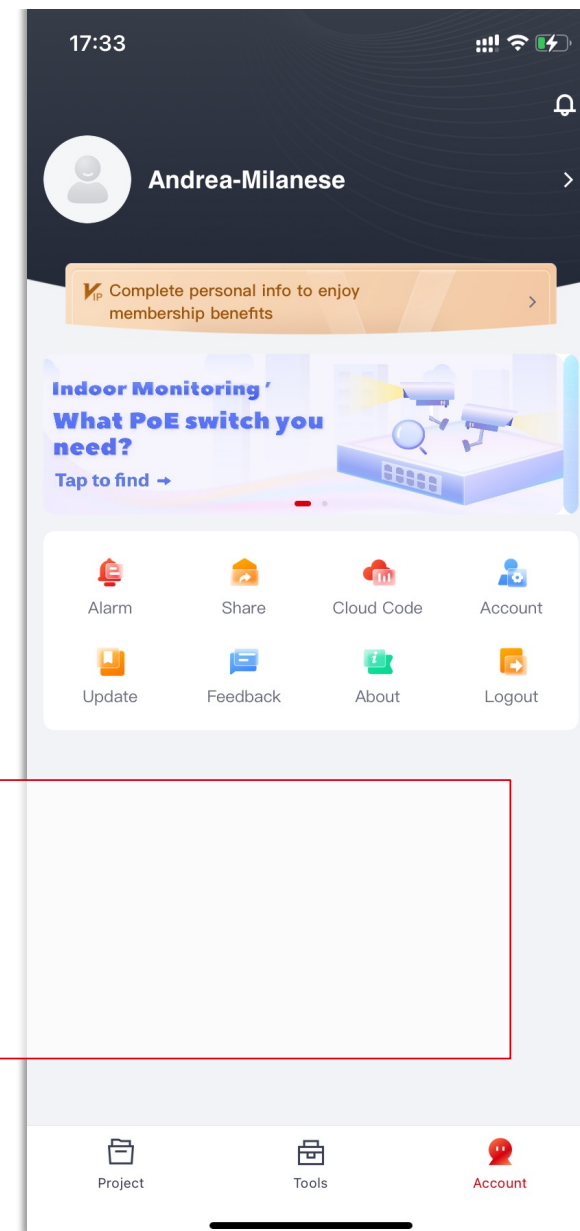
17:33

Andrea-Milanese

VIP Complete personal info to enjoy membership benefits

Indoor Monitoring'
What PoE switch you need?
Tap to find →

Alarm
Share
Cloud Code
Account
Update
Feedback
About
Logout

Project
Tools
Account